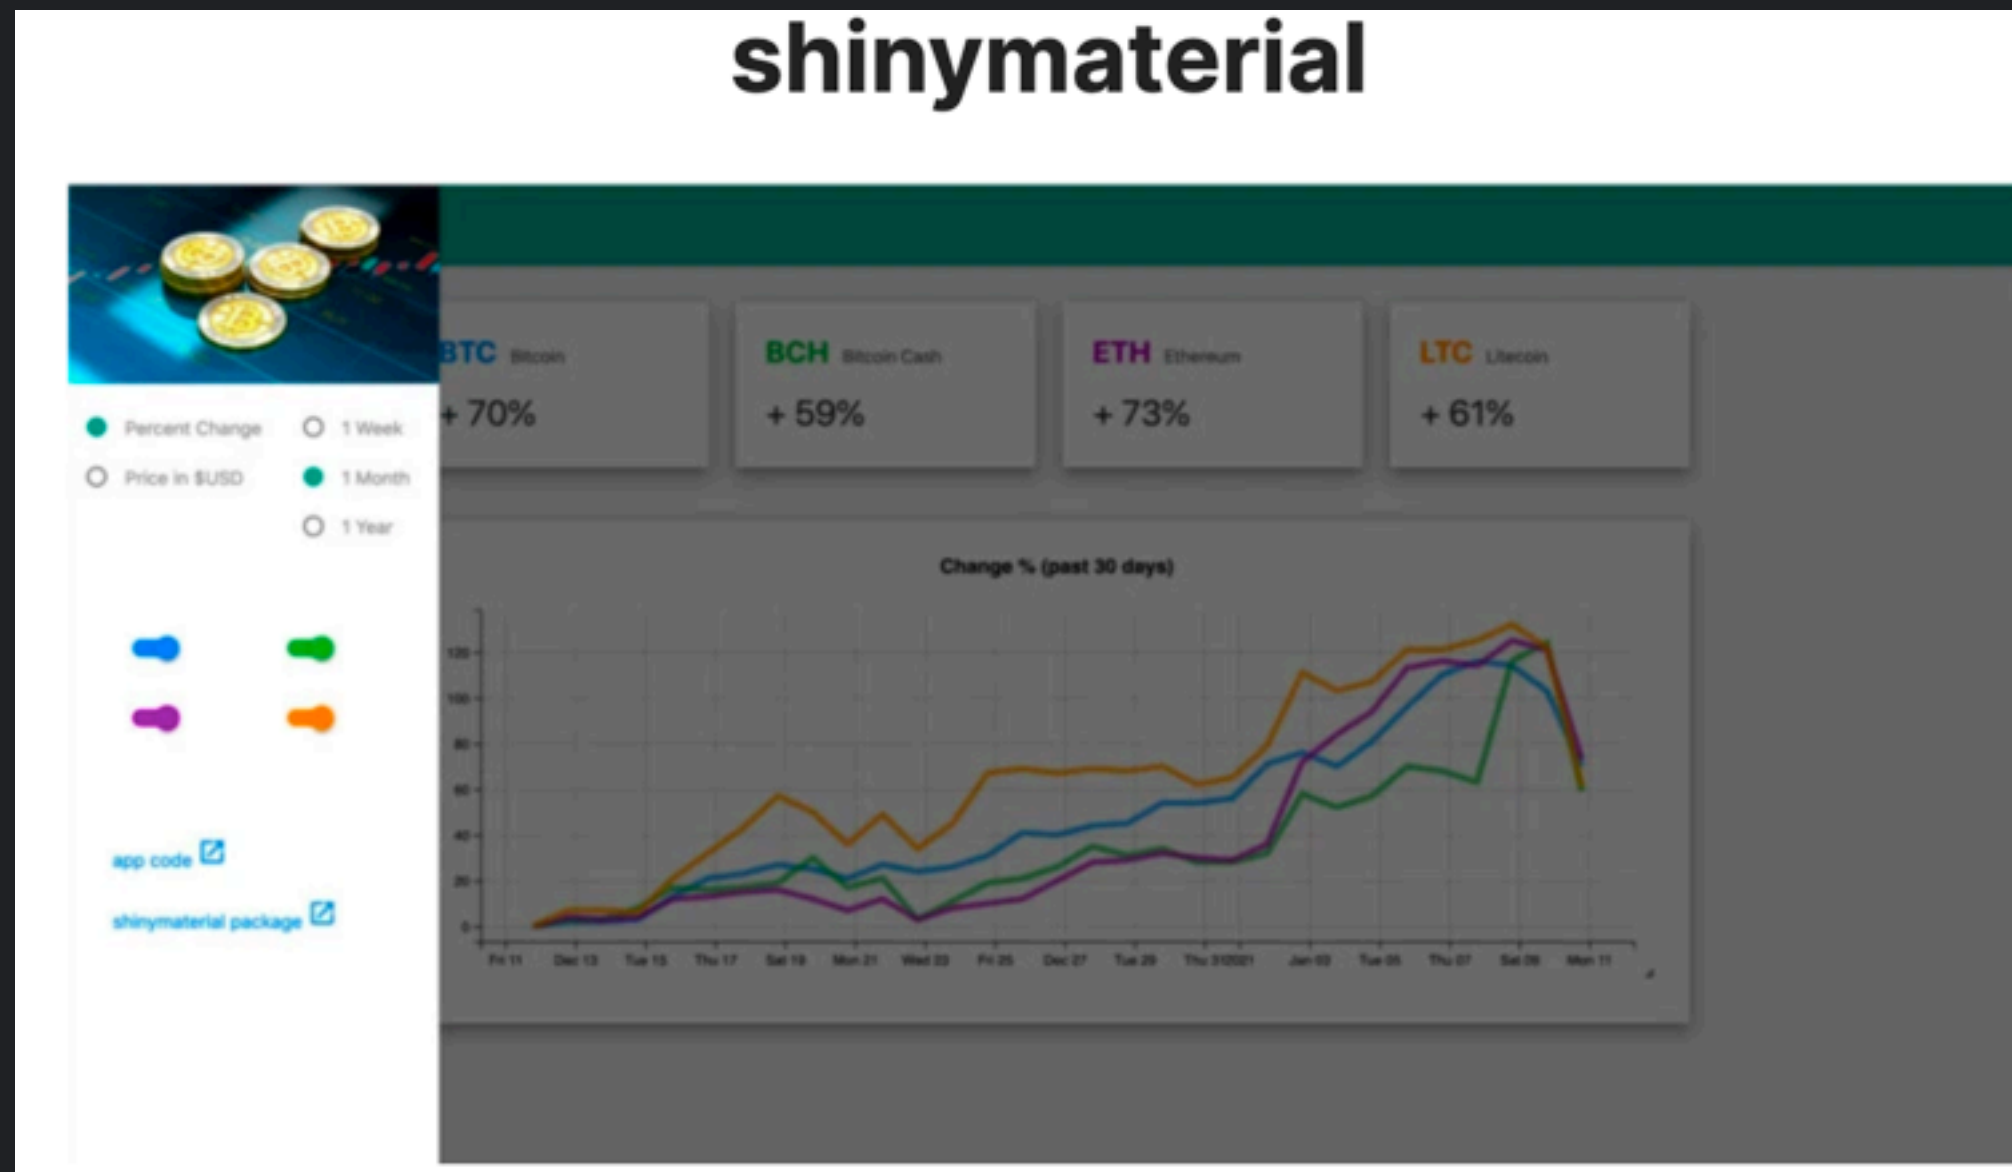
shinymaterial

Percent Change
Price in $USD
1 Week
1 Month
1 Year

app code
shinymaterial package

BTC Bitcoin
+ 70%

BCH Bitcoin Cash
+ 59%

ETH Ethereum
+ 73%

LTC Litecoin
+ 61%

Change % (past 30 days)

120
100
80
60
40
20
0

Fri 11 Dec 13 Tue 15 Thu 17 Sat 19 Mon 21 Wed 23 Fri 25 Dec 27 Tue 29 Thu 31 2021 Jan 03 Tue 05 Thu 07 Sat 09 Mon 11